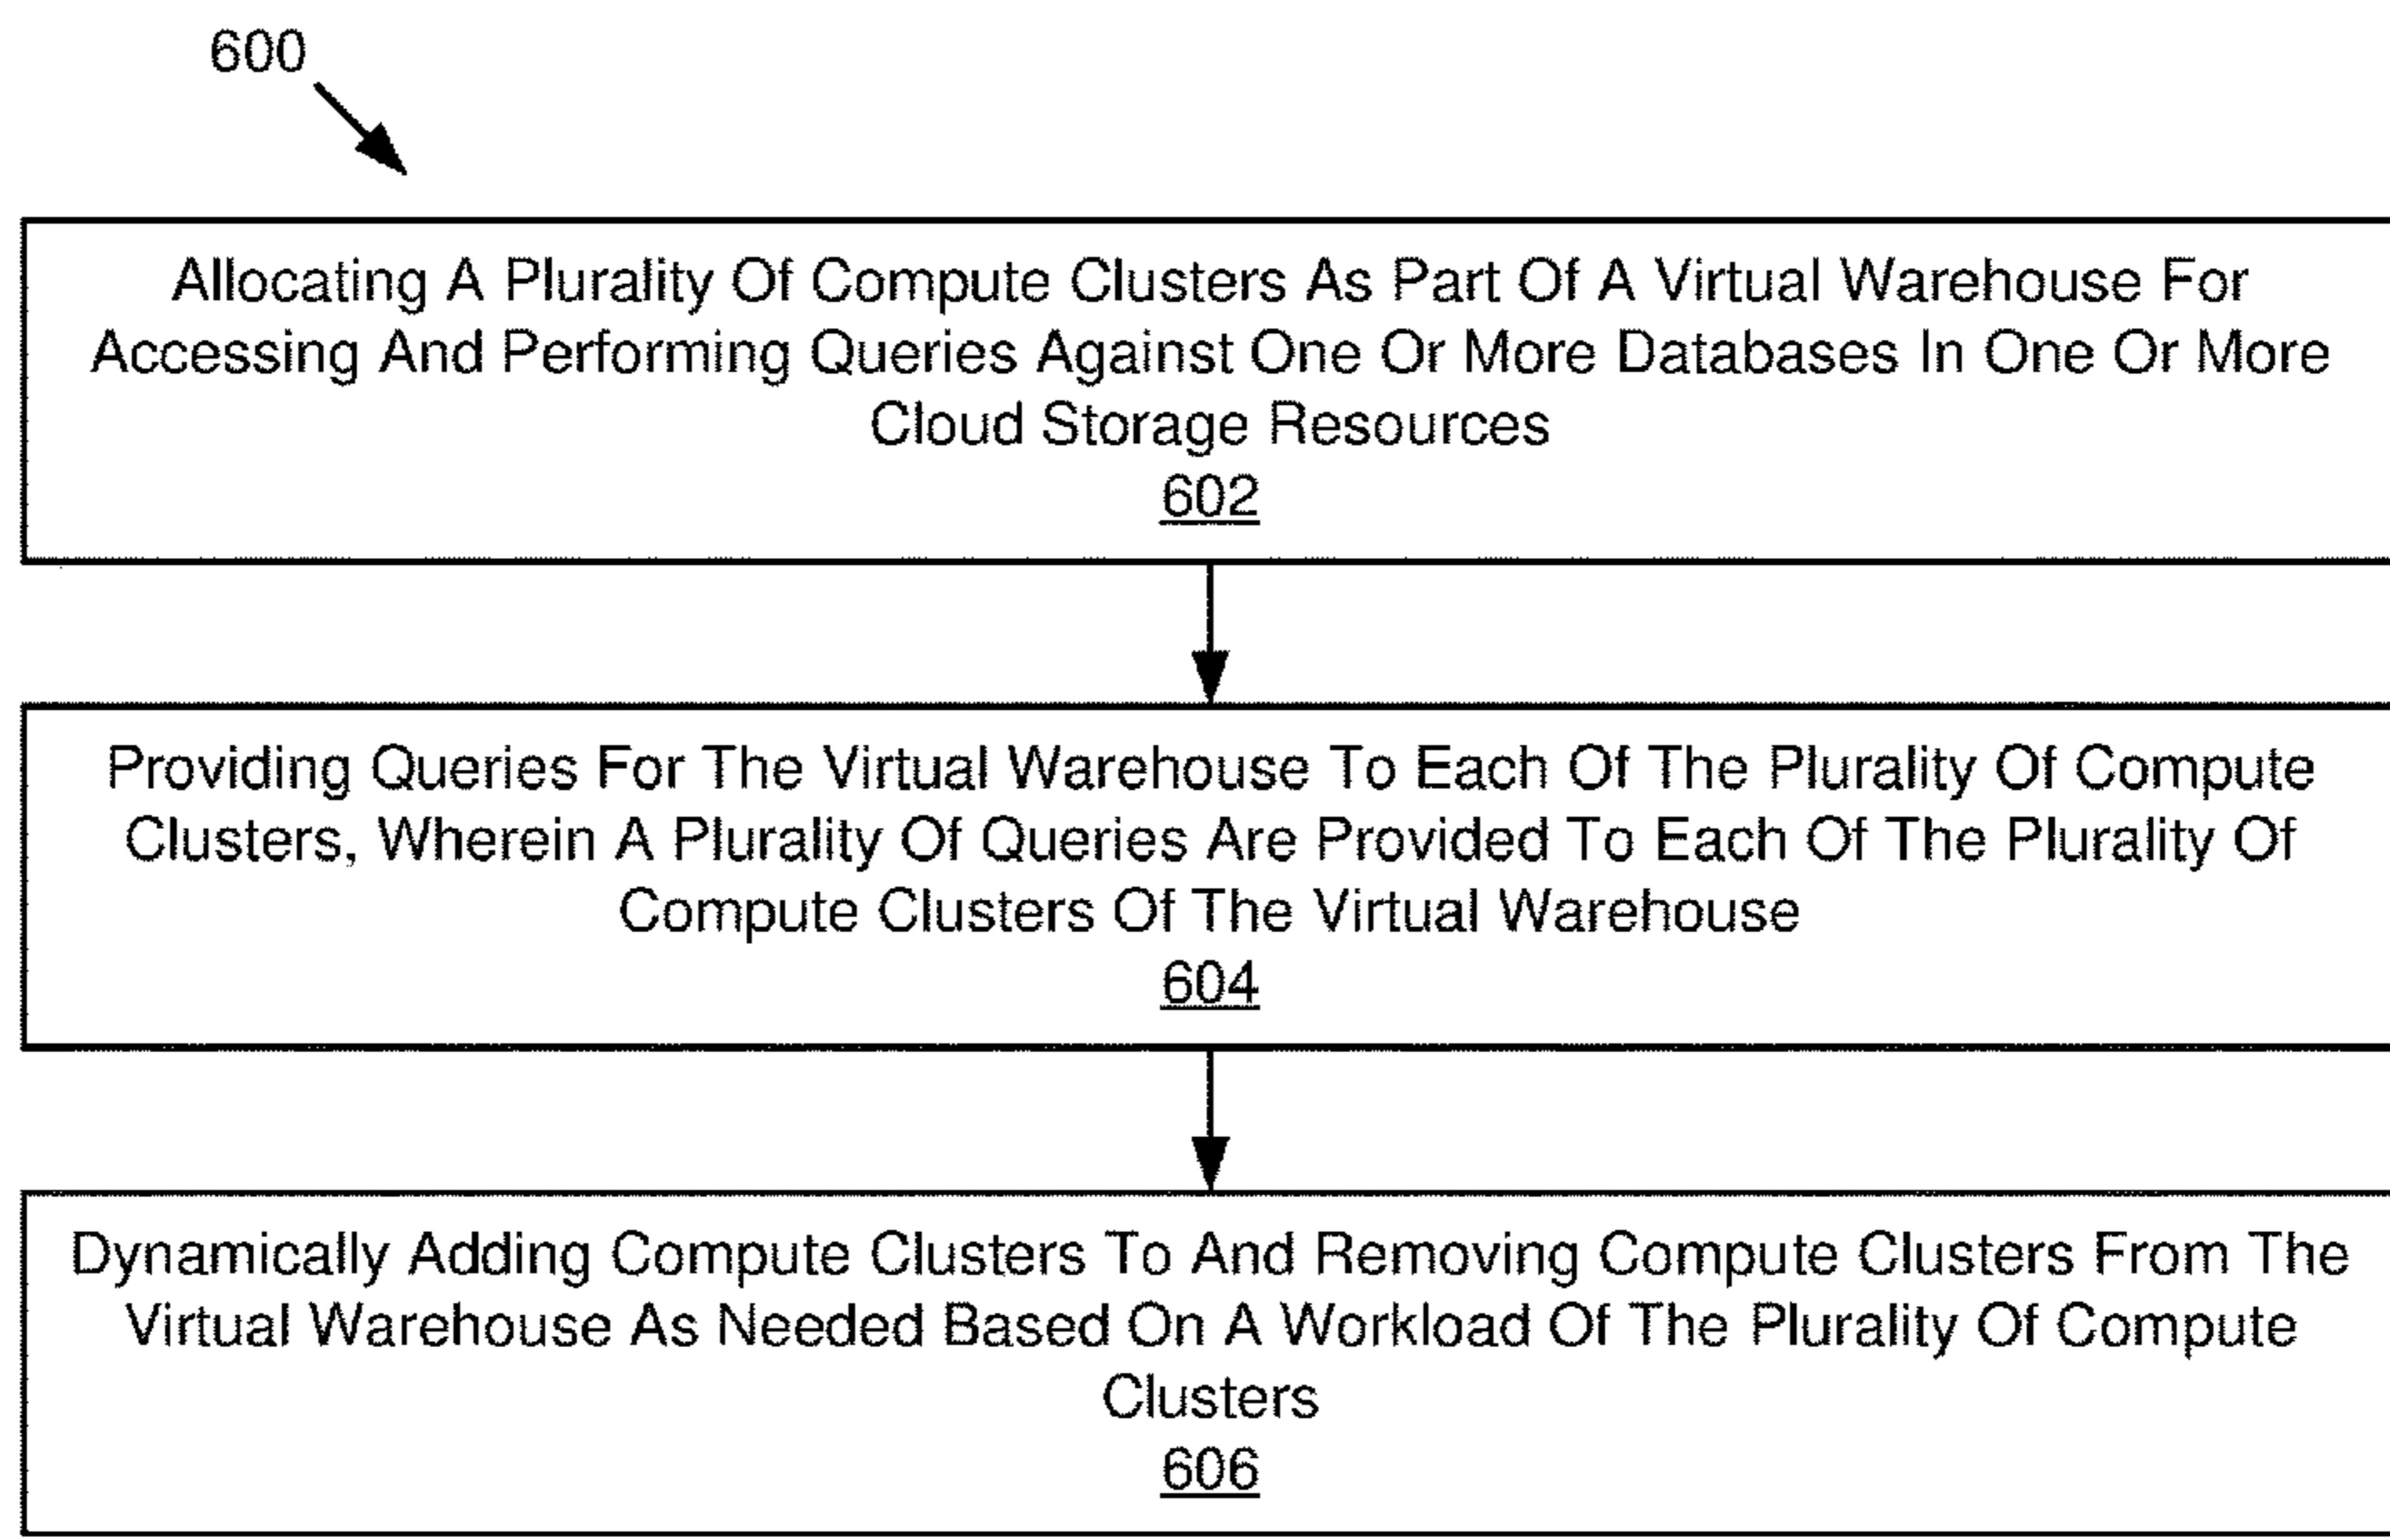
600

Allocating A Plurality Of Compute Clusters As Part Of A Virtual Warehouse For Accessing And Performing Queries Against One Or More Databases In One Or More Cloud Storage Resources
602

Providing Queries For The Virtual Warehouse To Each Of The Plurality Of Compute Clusters, Wherein A Plurality Of Queries Are Provided To Each Of The Plurality Of Compute Clusters Of The Virtual Warehouse
604

Dynamically Adding Compute Clusters To And Removing Compute Clusters From The Virtual Warehouse As Needed Based On A Workload Of The Plurality Of Compute Clusters
606